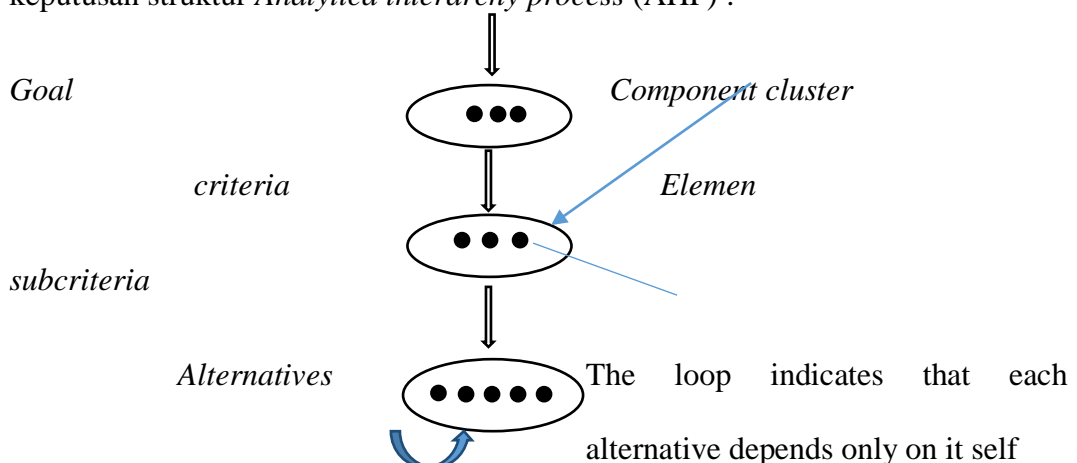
keputusan struktur *Analytical hierarchy process* (AHP) :

*Goal*

*Component cluster*

*criteria*

*Elemen*

*subcriteria*

*Alternatives*

The loop indicates that each alternative depends only on it self